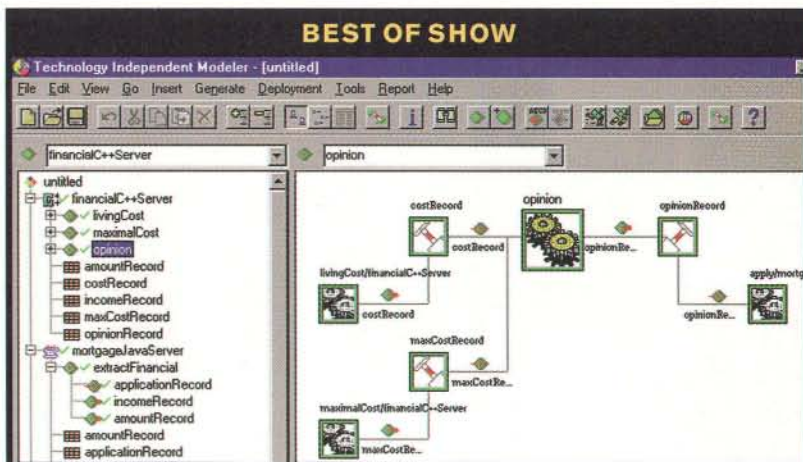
BEST OF SHOW

Technology Independent Modeler - [untitled]

File Edit View Go Insert Generate Deployment Tools Report Help

financialC++Server

opinion

untitled
financialC++Server
livingCost
maximalCost
opinion
amountRecord
costRecord
incomeRecord
maxCostRecord
opinionRecord
mortgageJavaServer
extractFinancial
applicationRecord
incomeRecord
amountRecord
amountRecord
applicationRecord

costRecord
opinion
opinionRecord
costRecord
opinionRe...
livingCost/financialC++Server
costRecord
apply/mortg
opinionRe...
maxCostRecord
maxCostRe...
maximalCost/financialC++Server
maxCostRe...